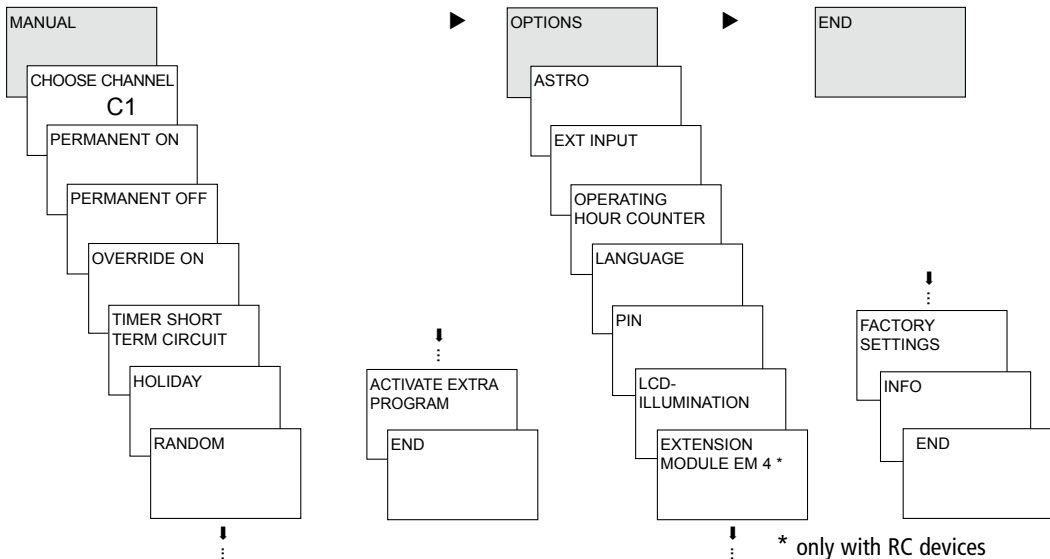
MANUAL

CHOOSE CHANNEL
C1

PERMANENT ON

PERMANENT OFF

OVERRIDE ON

TIMER SHORT TERM CIRCUIT

HOLIDAY

RANDOM

ACTIVATE EXTRA PROGRAM

END

OPTIONS

ASTRO

EXT INPUT

OPERATING HOUR COUNTER

LANGUAGE

PIN

LCD-ILLUMINATION

EXTENSION MODULE EM 4 *

END

FACTORY SETTINGS

INFO

END

* only with RC devices